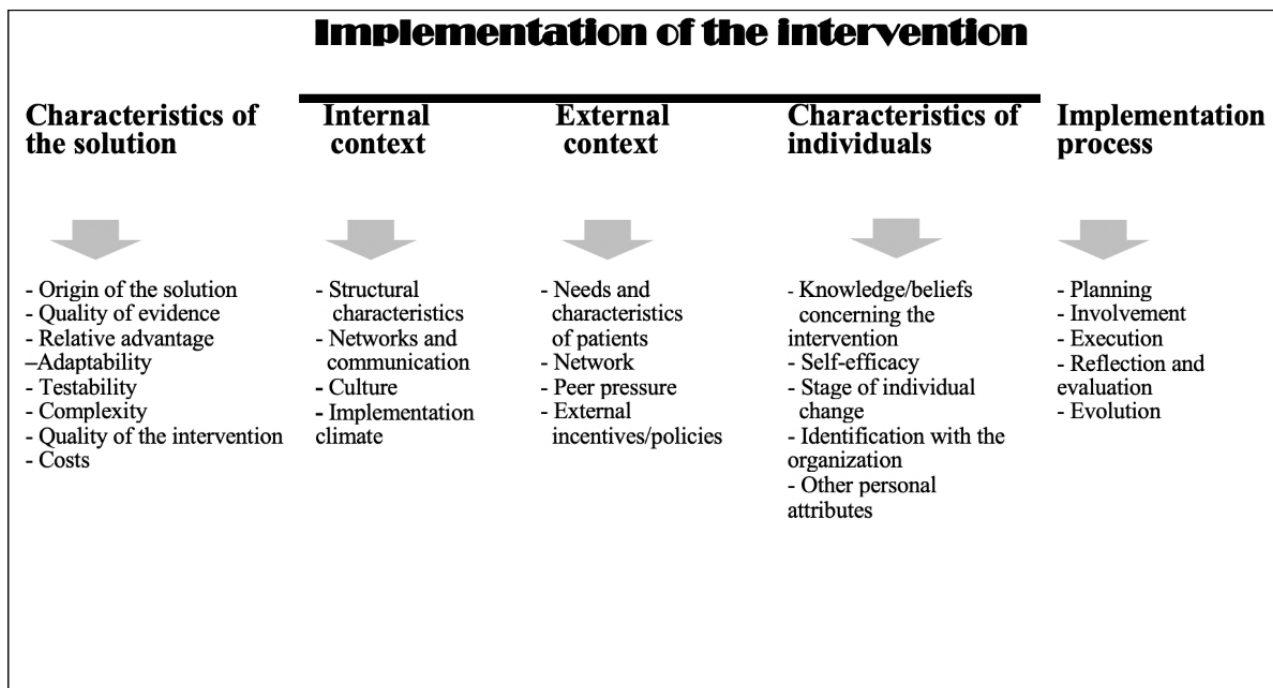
Implementation of the intervention

Characteristics of the solution

- Origin of the solution
- Quality of evidence
- Relative advantage
–Adaptability
- Testability
- Complexity
- Quality of the intervention
- Costs

Internal context

- Structural characteristics
- Networks and communication
- Culture
- Implementation climate

External context

- Needs and characteristics of patients
- Network
- Peer pressure
- External incentives/policies

Characteristics of individuals

- Knowledge/beliefs concerning the intervention
- Self-efficacy
- Stage of individual change
- Identification with the organization
- Other personal attributes

Implementation process

- Planning
- Involvement
- Execution
- Reflection and evaluation
- Evolution